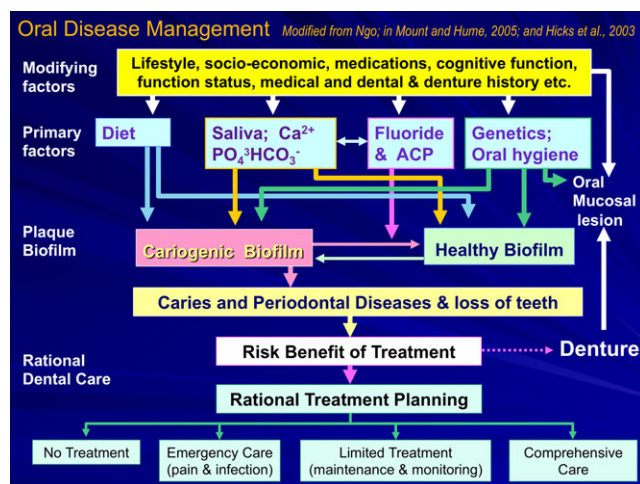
Oral Disease Management Modified from Ngo; in Mount and Hume, 2005; and Hicks et al., 2003

Modifying factors

Lifestyle, socio-economic, medications, cognitive function, function status, medical and dental & denture history etc.

Primary factors

Diet

Saliva; $Ca^{2+}$ $PO_4{}^3HCO_3{}^-$

Fluoride & ACP

Genetics; Oral hygiene

Oral Mucosal lesion

Plaque Biofilm

Cariogenic Biofilm

Healthy Biofilm

Caries and Periodontal Diseases & loss of teeth

Rational Dental Care

Risk Benefit of Treatment

Denture

Rational Treatment Planning

No Treatment

Emergency Care (pain & infection)

Limited Treatment (maintenance & monitoring)

Comprehensive Care